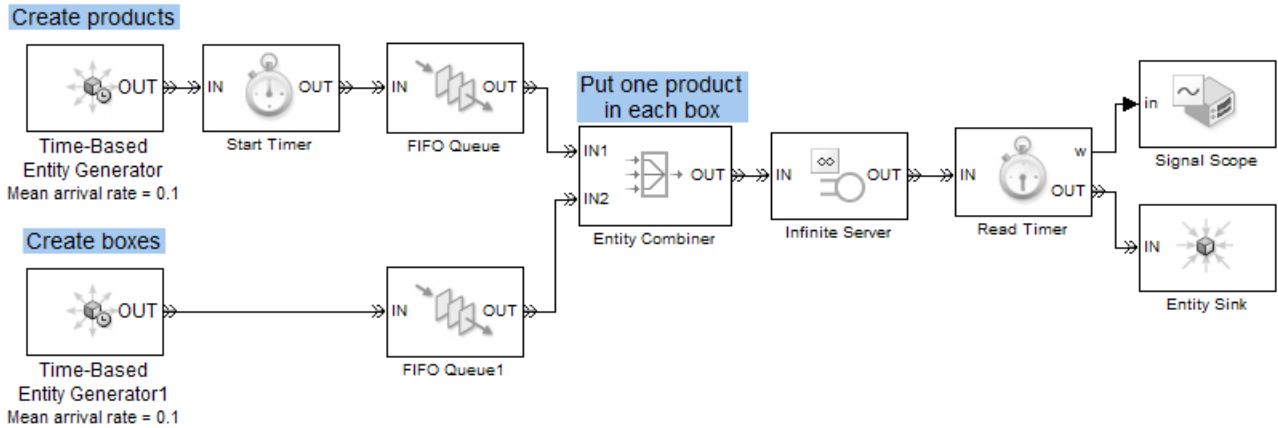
Create products

OUT

Time-Based Entity Generator
Mean arrival rate = 0.1

IN OUT

Start Timer

IN OUT

FIFO Queue

Put one product in each box

IN1

IN2

OUT

Entity Combiner

IN OUT

Infinite Server

IN

w

OUT

Read Timer

in

Signal Scope

IN

Entity Sink

Create boxes

OUT

Time-Based Entity Generator1
Mean arrival rate = 0.1

IN OUT

FIFO Queue1